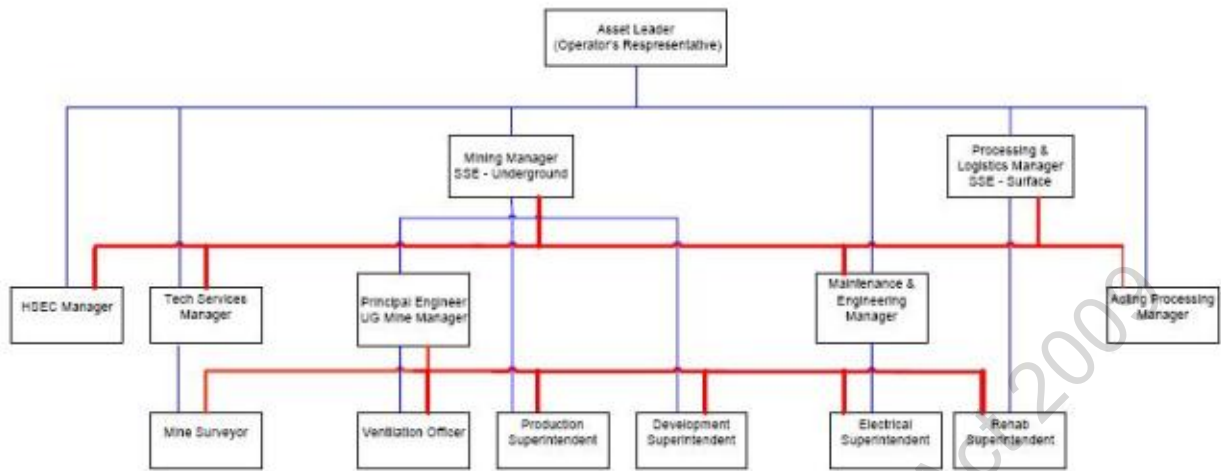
Asset Leader
(Operator's Respresentative)

Mining Manager
SSE - Underground

Processing &
Logistics Manager
SSE - Surface

HSEC Manager

Tech Services
Manager

Principal Engineer
UG Mine Manager

Maintenance &
Engineering
Manager

Acting Processing
Manager

Mine Surveyor

Ventilation Officer

Production
Superintendent

Development
Superintendent

Electrical
Superintendent

Rehab
Superintendent

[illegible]2009